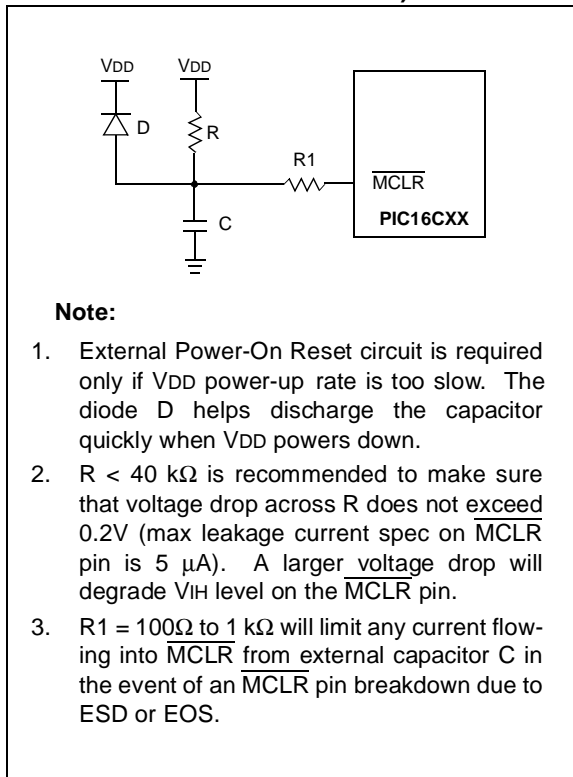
VDD VDD

D

R

R1

$\overline{MCLR}$

PIC16CXX

C

**Note:**

1. External Power-On Reset circuit is required only if VDD power-up rate is too slow. The diode D helps discharge the capacitor quickly when VDD powers down.

2. R < 40 kΩ is recommended to make sure that voltage drop across R does not exceed 0.2V (max leakage current spec on $\overline{MCLR}$ pin is 5 μA). A larger voltage drop will degrade VIH level on the $\overline{MCLR}$ pin.

3. R1 = 100Ω to 1 kΩ will limit any current flowing into $\overline{MCLR}$ from external capacitor C in the event of an $\overline{MCLR}$ pin breakdown due to ESD or EOS.